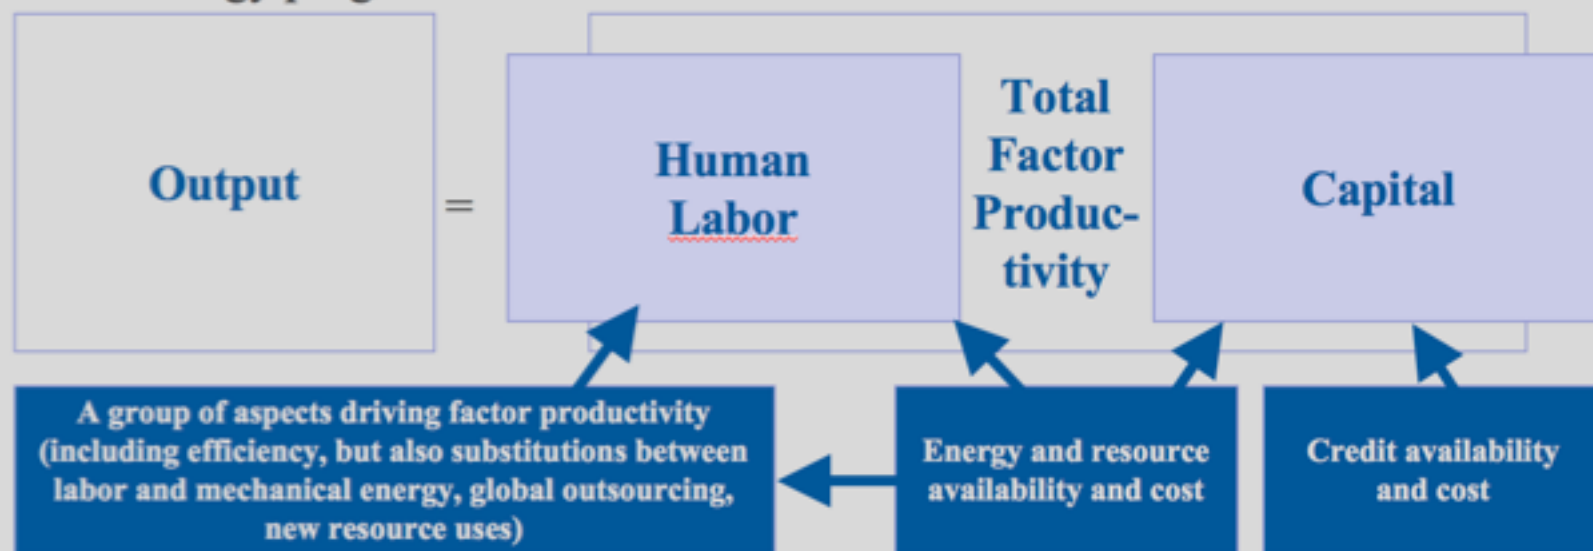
Output

=

Human Labor

Total Factor Productivity

Capital

A group of aspects driving factor productivity (including efficiency, but also substitutions between labor and mechanical energy, global outsourcing, new resource uses)

Energy and resource availability and cost

Credit availability and cost